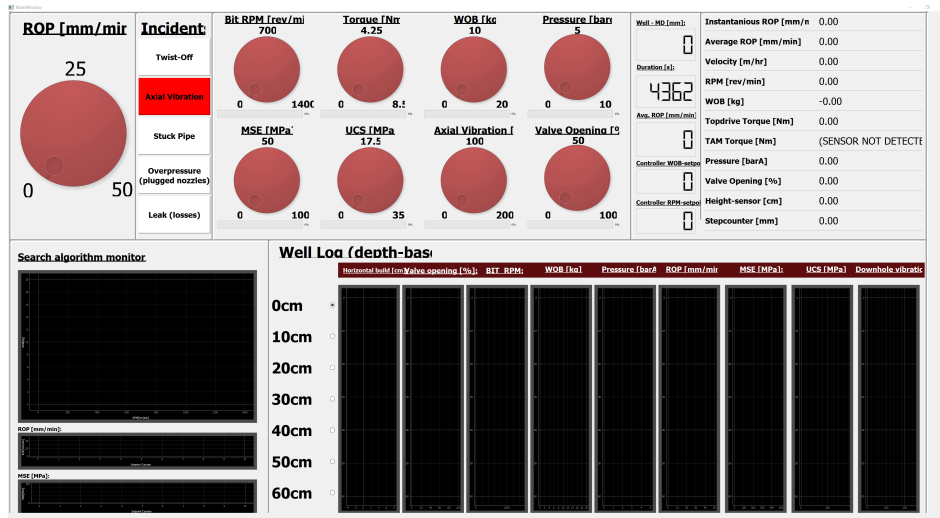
MainWindow

ROP [mm/mir

25

0

50

Incident

Twist-Off

Axial Vibration

Stuck Pipe

Overpressure (plugged nozzles)

Leak (losses)

Bit RPM [rev/mi

700

0

1400

Torque [Nm

4.25

0

8.5

WOB [kg

10

0

20

Pressure [bar

5

0

10

MSE [MPa

50

0

100

UCS [MPa

17.5

0

35

Axial Vibration [

100

0

200

Valve Opening [%

50

0

100

Well - MD [mm]:

0

Duration [s]:

4362

Avg. ROP [mm/min]

0

Controller WOB-setpo

0

Controller RPM-setpo

0

| | |
|---|---|
| Instantanious ROP [mm/m | 0.00 |
| Average ROP [mm/min] | 0.00 |
| Velocity [m/hr] | 0.00 |
| RPM [rev/min] | 0.00 |
| WOB [kg] | -0.00 |
| Topdrive Torque [Nm] | 0.00 |
| TAM Torque [Nm] | (SENSOR NOT DETECTE |
| Pressure [barA] | 0.00 |
| Valve Opening [%] | 0.00 |
| Height-sensor [cm] | 0.00 |
| Stepcounter [mm] | 0.00 |

Search algorithm monitor

ROP [mm/min]:

MSE [MPa]:

Well Log (depth-bas

Horizontal build [cm] Valve opening [%]: BIT RPM: WOB [kg] Pressure [barA ROP [mm/min] MSE [MPa]: UCS [MPa] Downhole vibratic

0cm

10cm

20cm

30cm

40cm

50cm

60cm